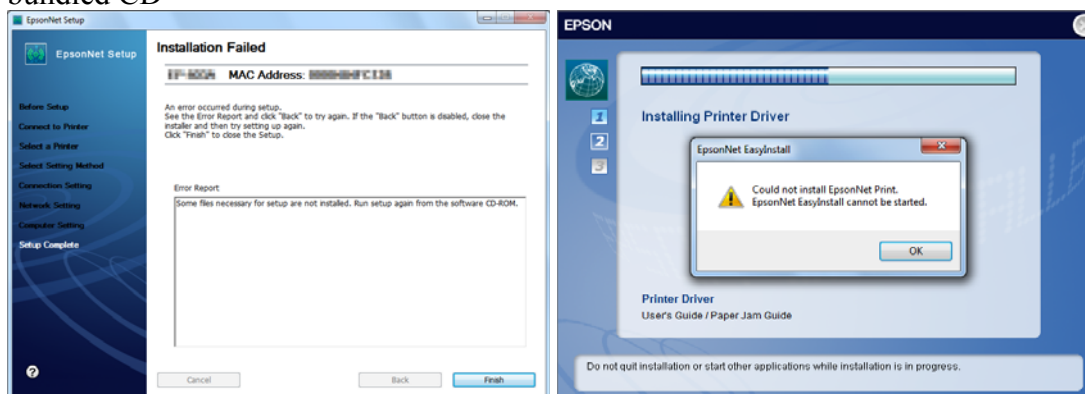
bundled CD

EpsonNet Setup

EpsonNet Setup

Installation Failed

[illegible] MAC Address: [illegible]

An error occurred during setup.
See the Error Report and click "Back" to try again. If the "Back" button is disabled, close the installer and then try setting up again.
Click "Finish" to close the Setup.

Before Setup
Connect to Printer
Select a Printer
Select Setting Method
Connection Setting
Network Setting
Computer Setting
Setup Complete

Error Report

Some files necessary for setup are not installed. Run setup again from the software CD-ROM.

Cancel
Back
Finish

EPSON

1
2
3

Installing Printer Driver

EpsonNet EasyInstall

Could not install EpsonNet Print.
EpsonNet EasyInstall cannot be started.

OK

Printer Driver
User's Guide / Paper Jam Guide

Do not quit installation or start other applications while installation is in progress.